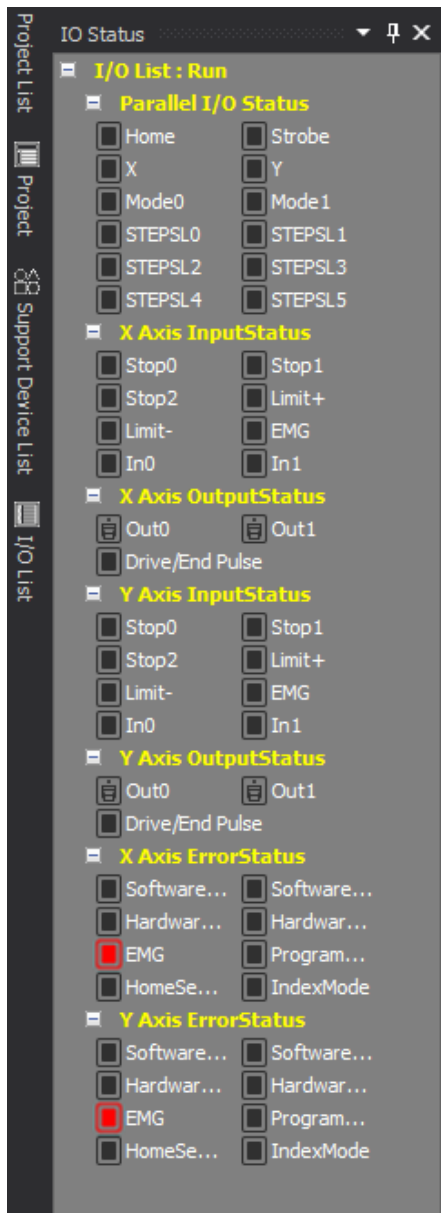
Project List
Project
Support Device List
I/O List

IO Status

I/O List : Run

Parallel I/O Status
Home Strobe
X Y
Mode0 Mode1
STEPSL0 STEPSL1
STEPSL2 STEPSL3
STEPSL4 STEPSL5

X Axis InputStatus
Stop0 Stop1
Stop2 Limit+
Limit- EMG
In0 In1

X Axis OutputStatus
Out0 Out1
Drive/End Pulse

Y Axis InputStatus
Stop0 Stop1
Stop2 Limit+
Limit- EMG
In0 In1

Y Axis OutputStatus
Out0 Out1
Drive/End Pulse

X Axis ErrorStatus
Software... Software...
Hardwar... Hardwar...
EMG Program...
HomeSe... IndexMode

Y Axis ErrorStatus
Software... Software...
Hardwar... Hardwar...
EMG Program...
HomeSe... IndexMode